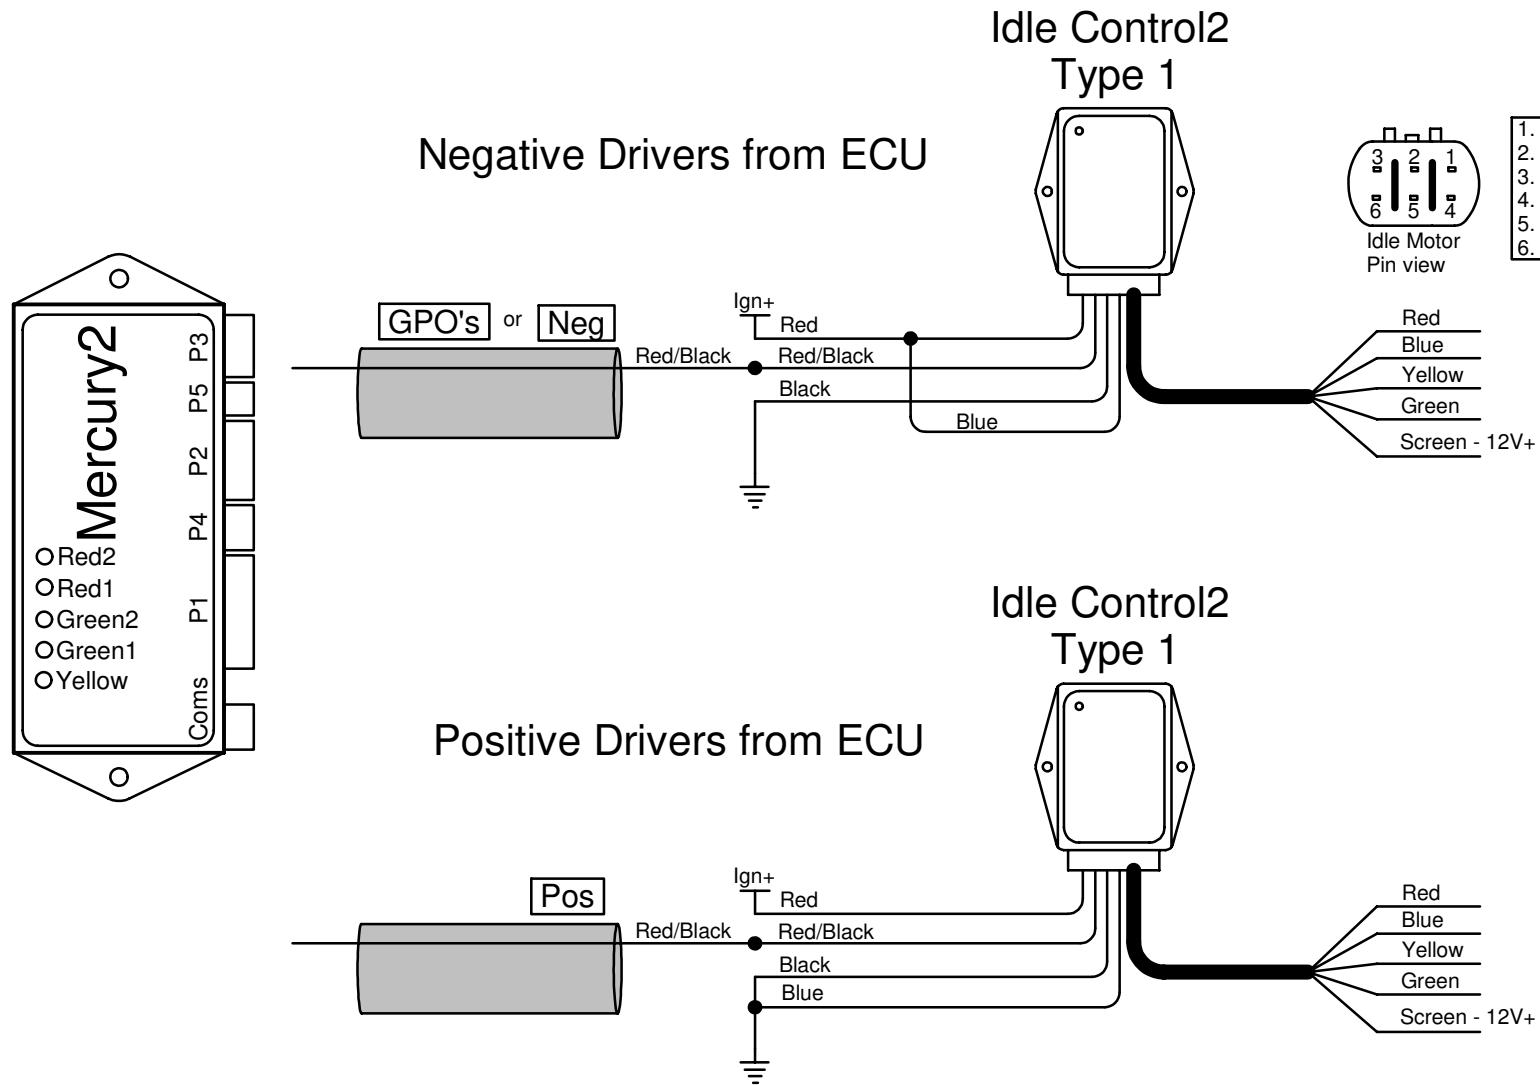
Idle Control2
Type 1

Negative Drivers from ECU

3 2 1
6 5 4
Idle Motor
Pin view

1.
2.
3.
4.
5.
6.

Mercury2
P3
P5
P2
P4
P1
Coms
Red2
Red1
Green2
Green1
Yellow

GPO's or Neg

Ign+
Red
Red/Black
Red/Black
Black
Blue

Red
Blue
Yellow
Green
Screen - 12V+

Idle Control2
Type 1

Positive Drivers from ECU

Pos

Ign+
Red
Red/Black
Red/Black
Black
Blue

Red
Blue
Yellow
Green
Screen - 12V+